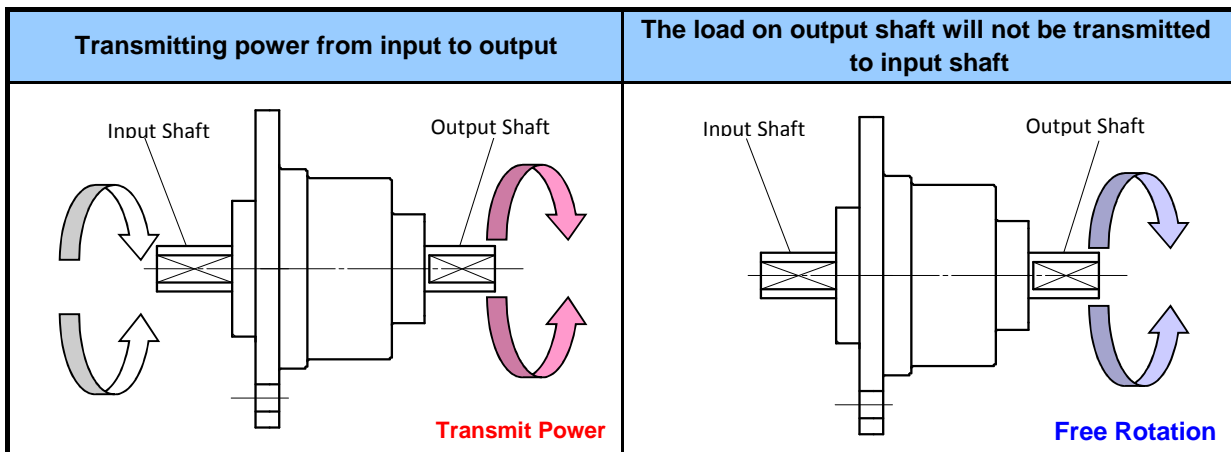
| Transmitting power from input to output | The load on output shaft will not be transmitted to input shaft |
|---|---|
| Input Shaft<br>Output Shaft<br>Transmit Power | Input Shaft<br>Output Shaft<br>Free Rotation |